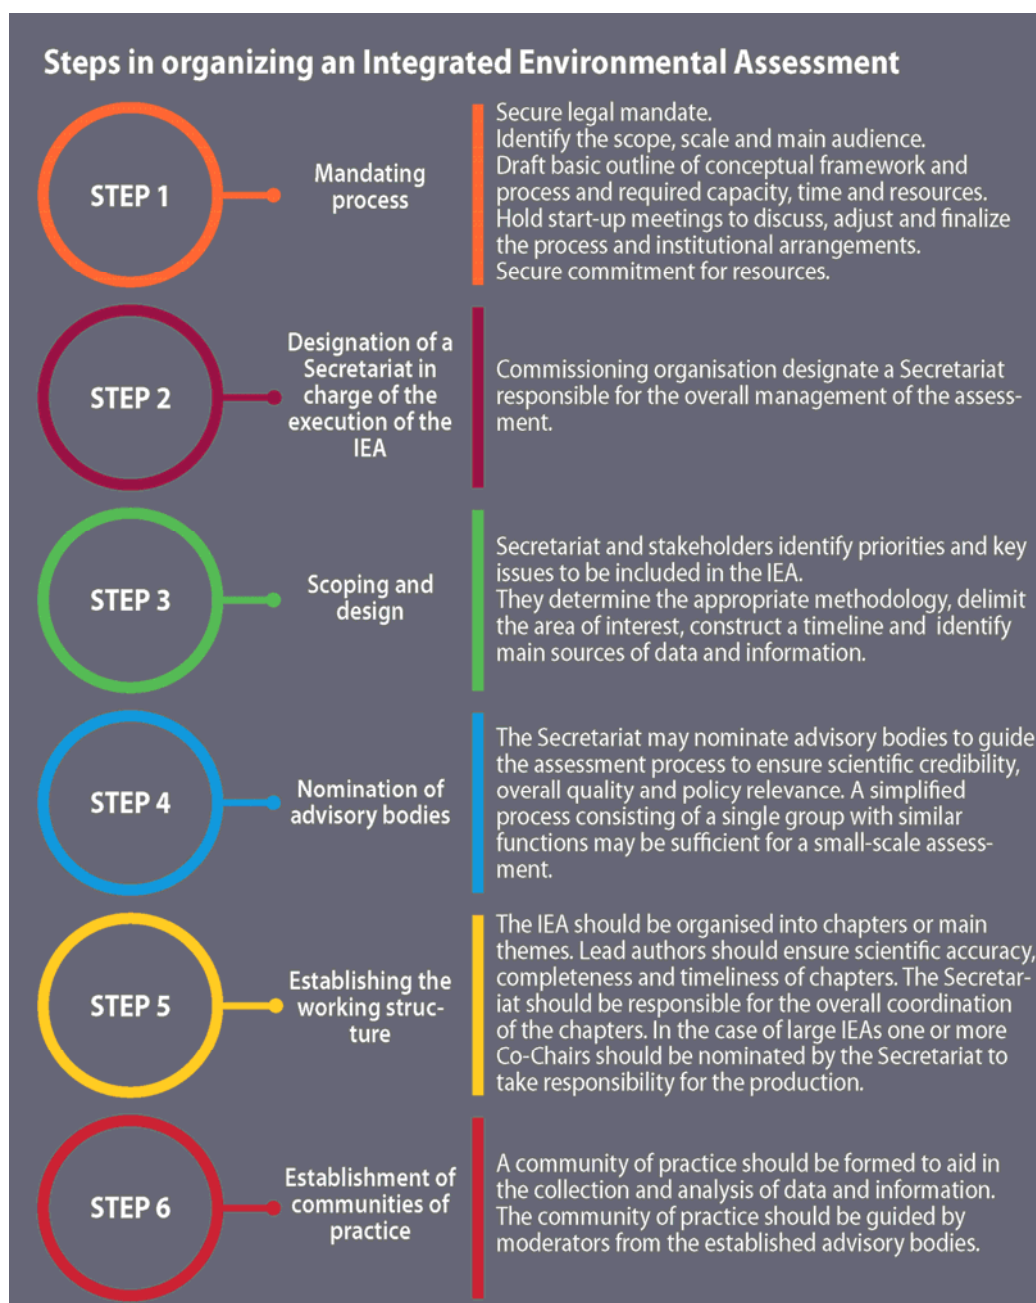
Steps in organizing an Integrated Environmental Assessment

STEP 1

Mandating process

Secure legal mandate.
Identify the scope, scale and main audience.
Draft basic outline of conceptual framework and process and required capacity, time and resources.
Hold start-up meetings to discuss, adjust and finalize the process and institutional arrangements.
Secure commitment for resources.

STEP 2

Designation of a Secretariat in charge of the execution of the IEA

Commissioning organisation designate a Secretariat responsible for the overall management of the assessment.

STEP 3

Scoping and design

Secretariat and stakeholders identify priorities and key issues to be included in the IEA.
They determine the appropriate methodology, delimit the area of interest, construct a timeline and identify main sources of data and information.

STEP 4

Nomination of advisory bodies

The Secretariat may nominate advisory bodies to guide the assessment process to ensure scientific credibility, overall quality and policy relevance. A simplified process consisting of a single group with similar functions may be sufficient for a small-scale assessment.

STEP 5

Establishing the working structure

The IEA should be organised into chapters or main themes. Lead authors should ensure scientific accuracy, completeness and timeliness of chapters. The Secretariat should be responsible for the overall coordination of the chapters. In the case of large IEAs one or more Co-Chairs should be nominated by the Secretariat to take responsibility for the production.

STEP 6

Establishment of communities of practice

A community of practice should be formed to aid in the collection and analysis of data and information.
The community of practice should be guided by moderators from the established advisory bodies.